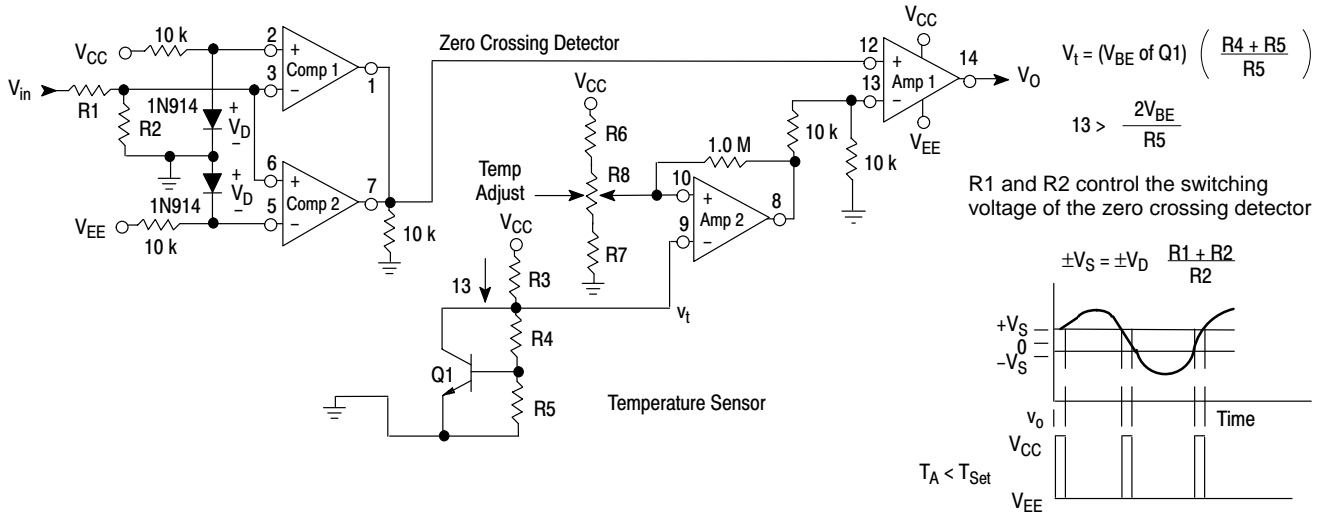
$V_{CC}$
10 k
2
+
Comp 1
3
−
1
$V_{in}$
R1
R2
1N914
+
$V_D$
−
6
+
Comp 2
5
−
7
+
$V_D$
−
$V_{EE}$
1N914
10 k
10 k
Zero Crossing Detector
$V_{CC}$
R6
Temp Adjust
R8
R7
1.0 M
10
+
Amp 2
9
−
8
10 k
10 k
$V_{CC}$
12
+
Amp 1
13
−
14
$V_O$
$V_{EE}$
$V_{CC}$
13
R3
R4
Q1
R5
$v_t$
Temperature Sensor

$V_t = (V_{BE} \text{ of Q1}) \left( \frac{R4 + R5}{R5} \right)$

$13 > \frac{2V_{BE}}{R5}$

R1 and R2 control the switching voltage of the zero crossing detector

$\pm V_S = \pm V_D \frac{R1 + R2}{R2}$

$+V_S$
0
$-V_S$
$v_o$
Time
$V_{CC}$
$T_A < T_{Set}$
$V_{EE}$